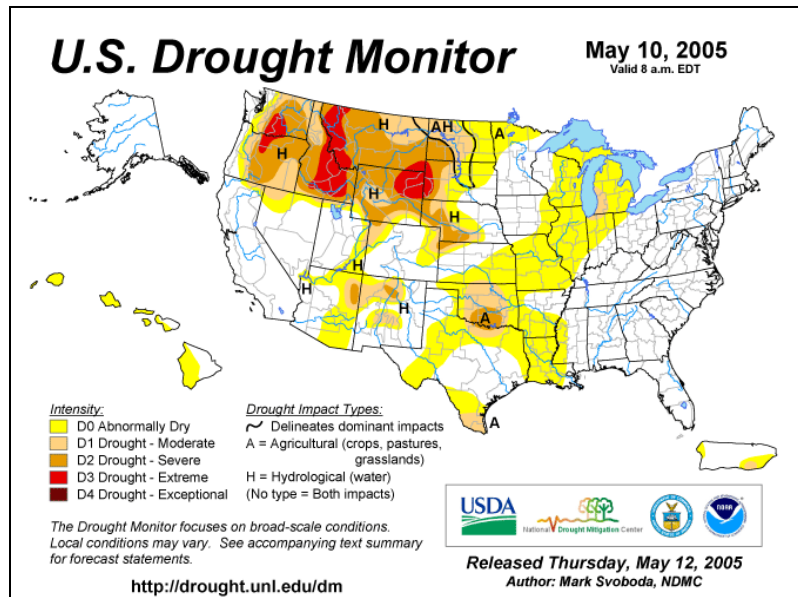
U.S. Drought Monitor

May 10, 2005
Valid 8 a.m. EDT

H
AH
A
H
H
H
H
H
H
H
A
A

Intensity:
D0 Abnormally Dry
D1 Drought - Moderate
D2 Drought - Severe
D3 Drought - Extreme
D4 Drought - Exceptional

Drought Impact Types:
Delineates dominant impacts
A = Agricultural (crops, pastures, grasslands)
H = Hydrological (water)
(No type = Both impacts)

The Drought Monitor focuses on broad-scale conditions. Local conditions may vary. See accompanying text summary for forecast statements.

USDA
National Drought Mitigation Center

http://drought.unl.edu/dm

Released Thursday, May 12, 2005
Author: Mark Svoboda, NDMC